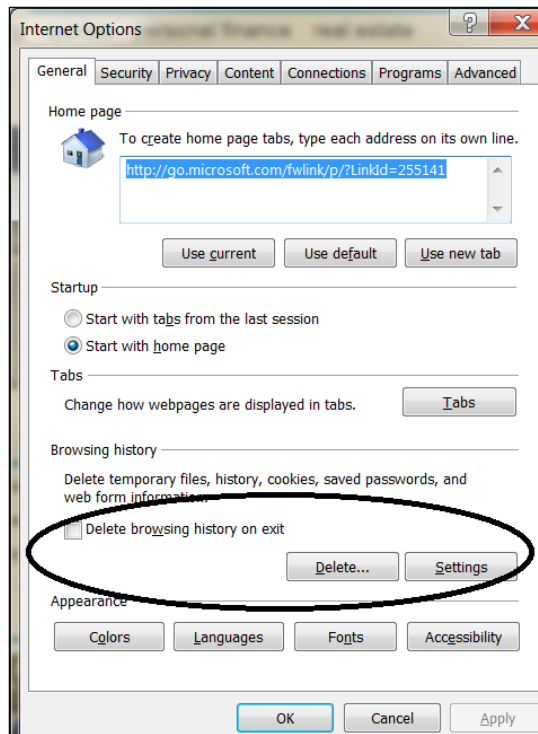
Internet Options

General | Security | Privacy | Content | Connections | Programs | Advanced

Home page

To create home page tabs, type each address on its own line.

http://go.microsoft.com/fwlink/p/?LinkId=255141

Use current | Use default | Use new tab

Startup

Start with tabs from the last session

Start with home page

Tabs

Change how webpages are displayed in tabs.

Tabs

Browsing history

Delete temporary files, history, cookies, saved passwords, and web form information.

Delete browsing history on exit

Delete... | Settings

Appearance

Colors | Languages | Fonts | Accessibility

OK | Cancel | Apply